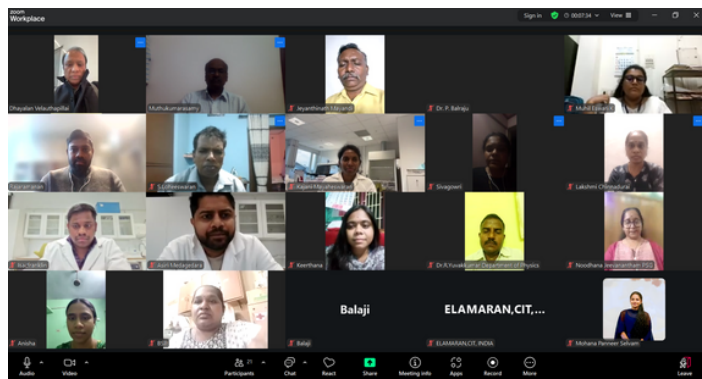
zoom Workplace

Sign in 00:07:34 View

Dhayalan Velauthapillai

Muthukumarasamy

Jeyanthinath Mayandi

Dr. P. Balraju

Muhd Eshaan

Gajaraman

S. Balaseevaran

Rajani Mahadevaiah

Sivagowri

Lakshmi Chinnadurai

Mr. Franklin

Asiri Medagedara

Keerthana

Dr. K. Yuvakkumar Department of Physics

Noodhana Jeevarantham PSG

Anisha

BSR

Balaji

Balaji

ELAMARAN,CIT,...

ELAMARAN,CIT, INDIA

Mohana Panneer Selvam

Audio

Video

Participants 21

Chat

React

Share

Meeting info

Apps

Record

More

Leave